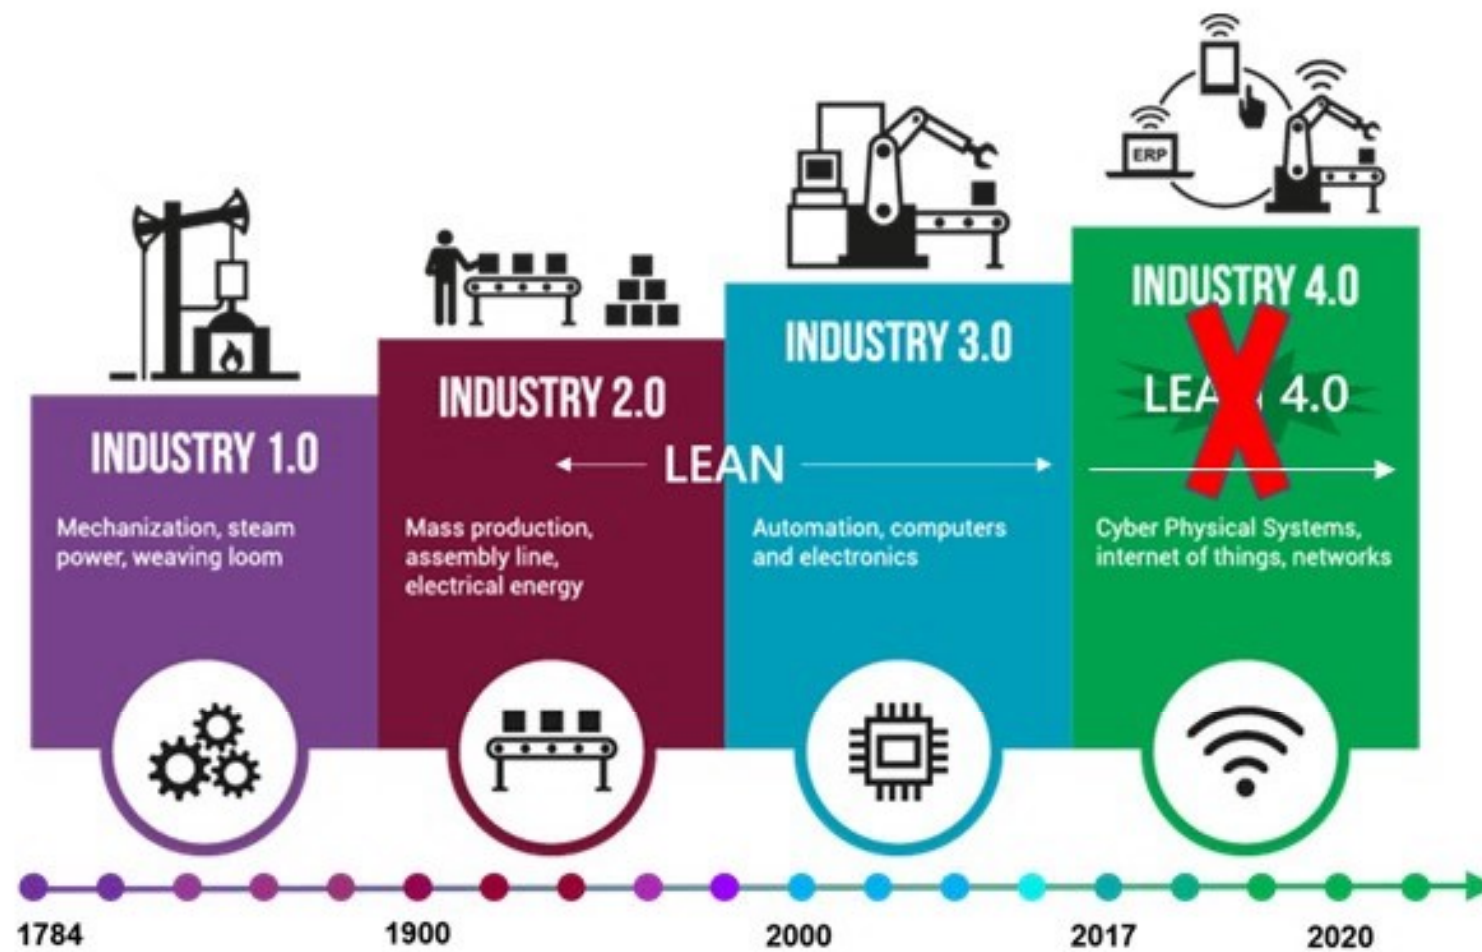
ERP

INDUSTRY 1.0

Mechanization, steam power, weaving loom

INDUSTRY 2.0

Mass production, assembly line, electrical energy

INDUSTRY 3.0

Automation, computers and electronics

INDUSTRY 4.0

LEA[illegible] 4.0

LEAN

Cyber Physical Systems, internet of things, networks

1784

1900

2000

2017

2020